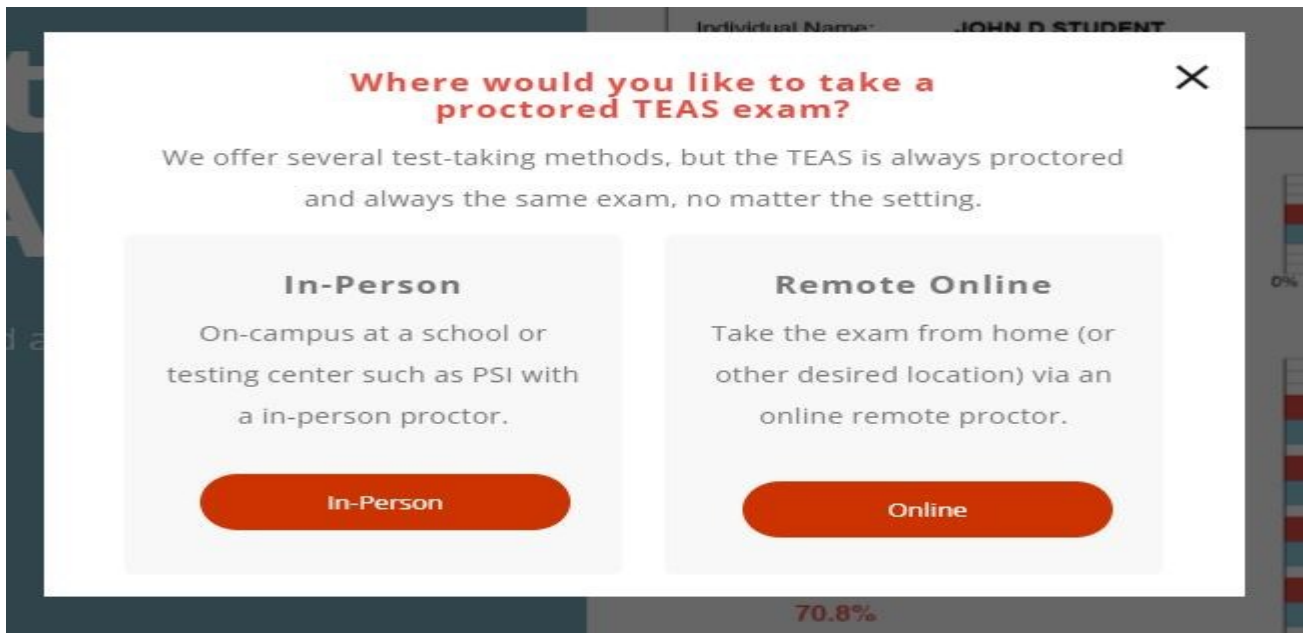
Individual Name: JOHN D STUDENT

Where would you like to take a proctored TEAS exam?

×

We offer several test-taking methods, but the TEAS is always proctored and always the same exam, no matter the setting.

In-Person

On-campus at a school or testing center such as PSI with a in-person proctor.

In-Person

Remote Online

Take the exam from home (or other desired location) via an online remote proctor.

Online

0%

70.8%